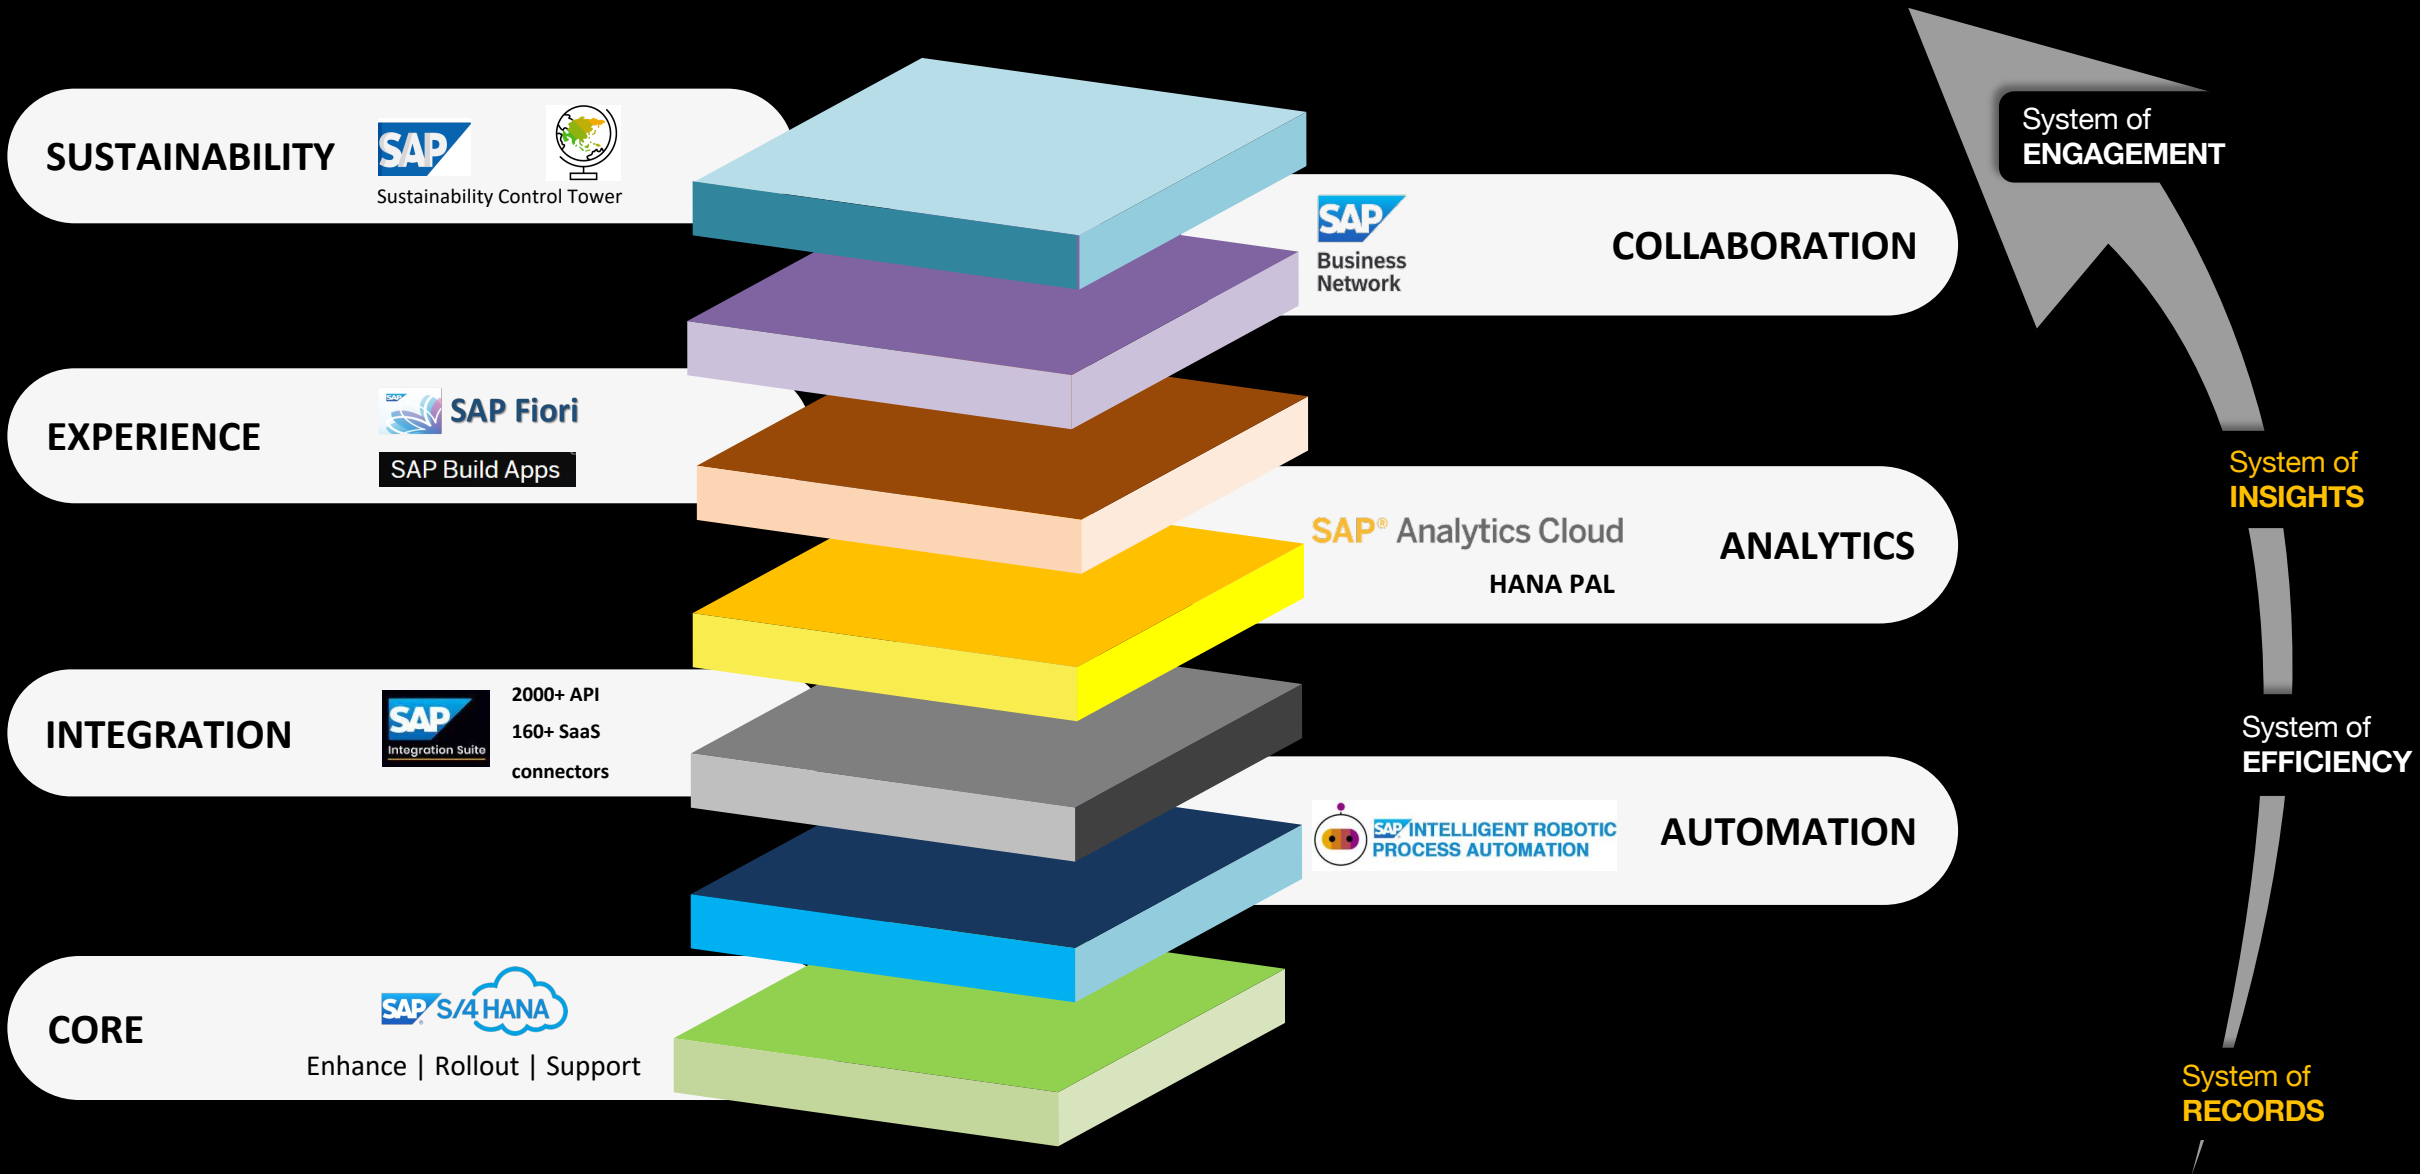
SUSTAINABILITY

SAP

Sustainability Control Tower

System of ENGAGEMENT

SAP

Business Network

COLLABORATION

EXPERIENCE

SAP

SAP Fiori

SAP Build Apps

System of INSIGHTS

SAP® Analytics Cloud

HANA PAL

ANALYTICS

INTEGRATION

SAP

Integration Suite

2000+ API

160+ SaaS

connectors

System of EFFICIENCY

SAP INTELLIGENT ROBOTIC PROCESS AUTOMATION

AUTOMATION

CORE

SAP S/4 HANA

Enhance | Rollout | Support

System of RECORDS